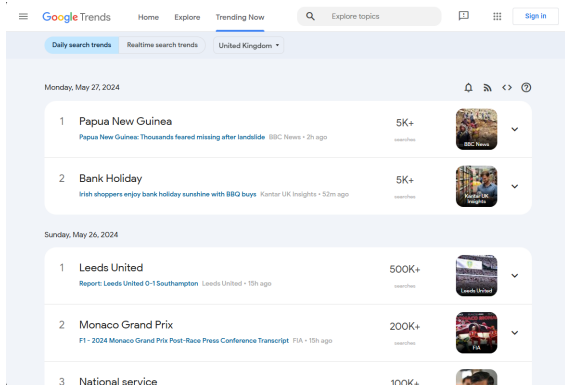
Google Trends Home Explore Trending Now Explore topics Sign in

Daily search trends Realtime search trends United Kingdom

Monday, May 27, 2024

1 Papua New Guinea
Papua New Guinea: Thousands feared missing after landslide BBC News • 2h ago
5K+ searches
BBC News

2 Bank Holiday
Irish shoppers enjoy bank holiday sunshine with BBQ buys Kantar UK Insights • 52m ago
5K+ searches
Kantar UK Insights

Sunday, May 26, 2024

1 Leeds United
Report: Leeds United 0-1 Southampton Leeds United • 15h ago
500K+ searches
Leeds United

2 Monaco Grand Prix
F1 - 2024 Monaco Grand Prix Post-Race Press Conference Transcript FIA • 15h ago
200K+ searches
FIA

3 National service
100K+